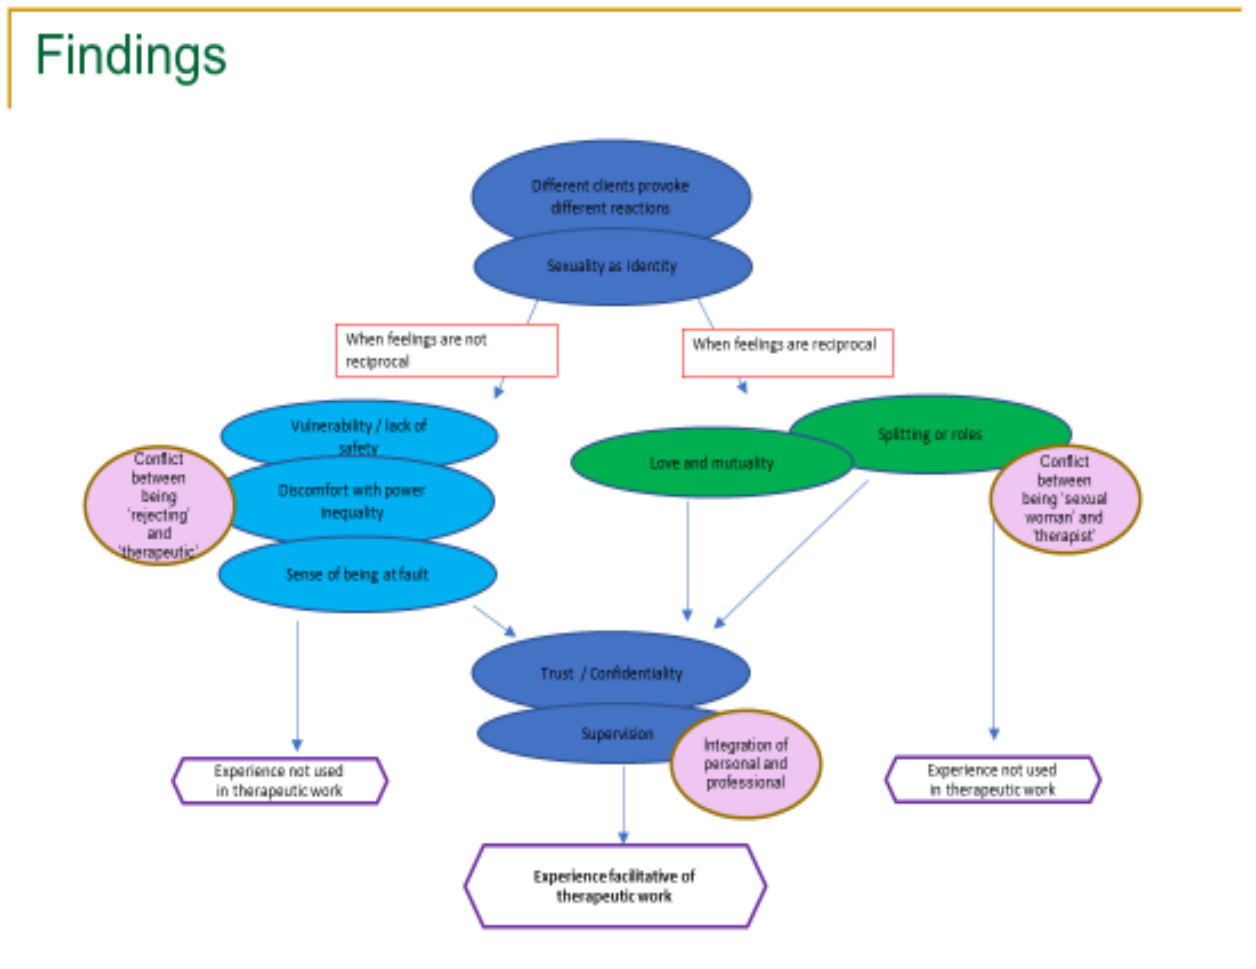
Findings

Different clients provoke different reactions

Sexuality as identity

When feelings are not reciprocal

When feelings are reciprocal

Vulnerability / lack of safety

Conflict between being 'rejecting' and 'therapeutic'

Discomfort with power inequality

Sense of being at fault

Splitting or roles

Love and mutuality

Conflict between being 'sexual woman' and 'therapist'

Trust / Confidentiality

Supervision

Integration of personal and professional

Experience not used in therapeutic work

Experience not used in therapeutic work

Experience facilitative of therapeutic work